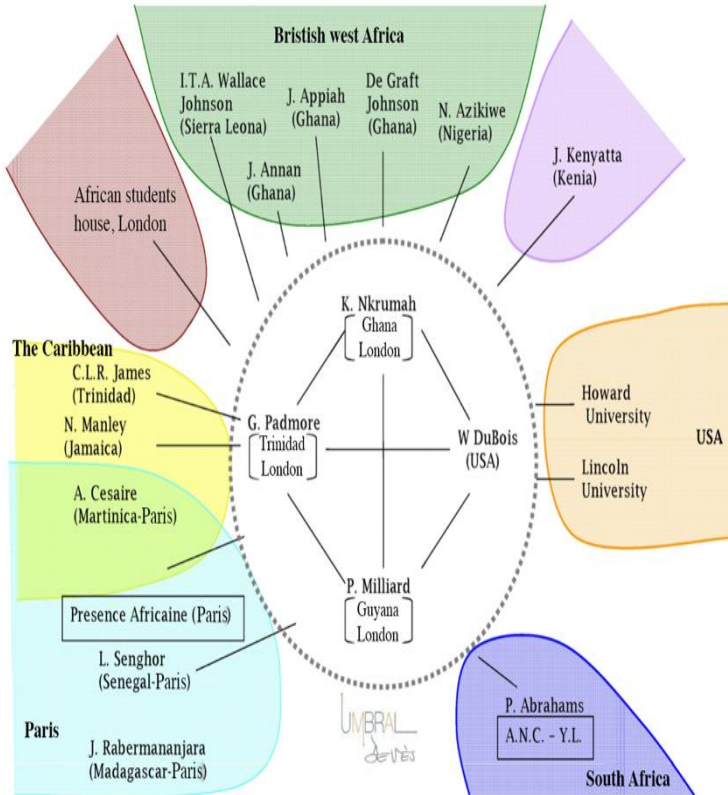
Bristish west Africa

I.T.A. Wallace Johnson (Sierra Leona)

J. Appiah (Ghana)

De Graft Johnson (Ghana)

N. Azikiwe (Nigeria)

J. Annan (Ghana)

J. Kenyatta (Kenia)

African students house, London

K. Nkrumah
Ghana
London

The Caribbean

C.L.R. James (Trinidad)

N. Manley (Jamaica)

G. Padmore
Trinidad
London

W DuBois (USA)

Howard University

Lincoln University

USA

A. Cesaire (Martinica-Paris)

Presence Africaine (Paris)

P. Milliard
Guyana
London

L. Senghor (Senegal-Paris)

Paris

J. Rabermananjara (Madagascar-Paris)

UMBRAL
devèn

P. Abrahams

A.N.C. - Y.L.

South Africa